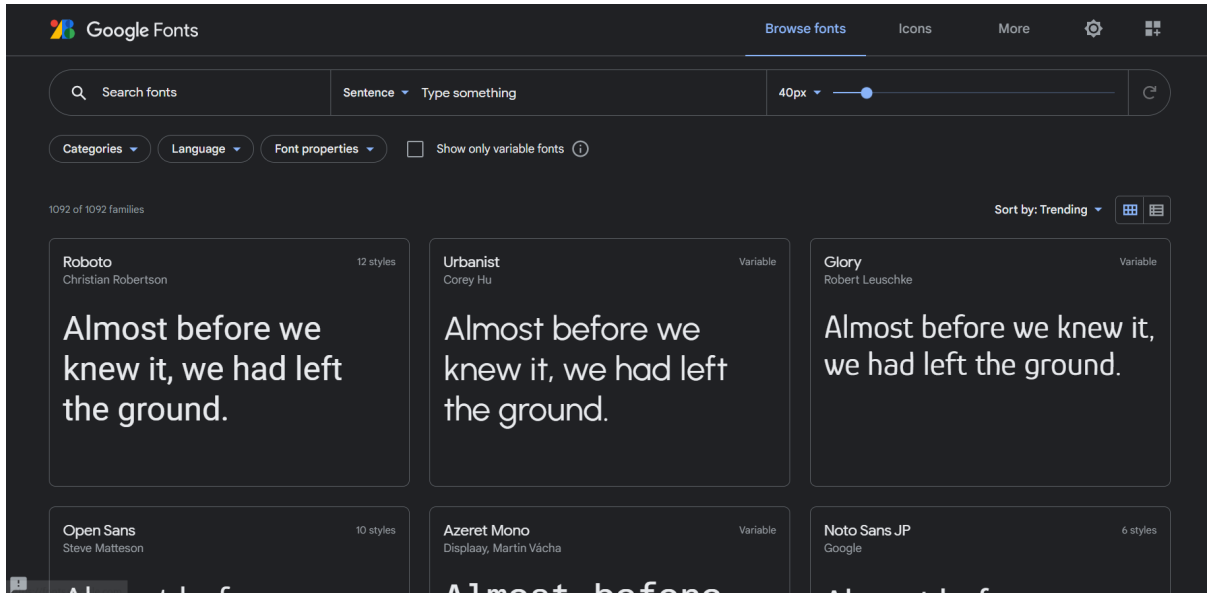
Google Fonts

Browse fonts Icons More

Search fonts

Sentence Type something

40px

Categories Language Font properties Show only variable fonts

1092 of 1092 families

Sort by: Trending

Roboto
Christian Robertson
12 styles

Almost before we knew it, we had left the ground.

Urbanist
Corey Hu
Variable

Almost before we knew it, we had left the ground.

Glory
Robert Leuschke
Variable

Almost before we knew it, we had left the ground.

Open Sans
Steve Matteson
10 styles

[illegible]

Azeret Mono
Displaay, Martin Vácha
Variable

Almost before

Noto Sans JP
Google
6 styles

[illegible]